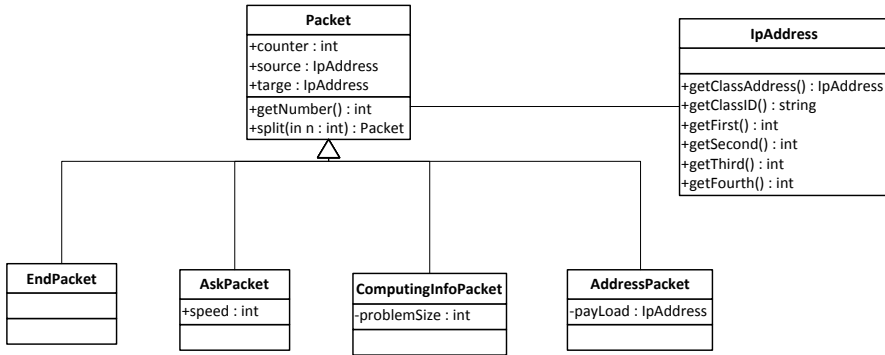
Packet
+counter : int
+source : IpAddress
+targe : IpAddress
+getNumber() : int
+split(in n : int) : Packet

IpAddress
+getClassAddress() : IpAddress
+getClassID() : string
+getFirst() : int
+getSecond() : int
+getThird() : int
+getFourth() : int

EndPacket

AskPacket
+speed : int

ComputingInfoPacket
-problemSize : int

AddressPacket
-payLoad : IpAddress